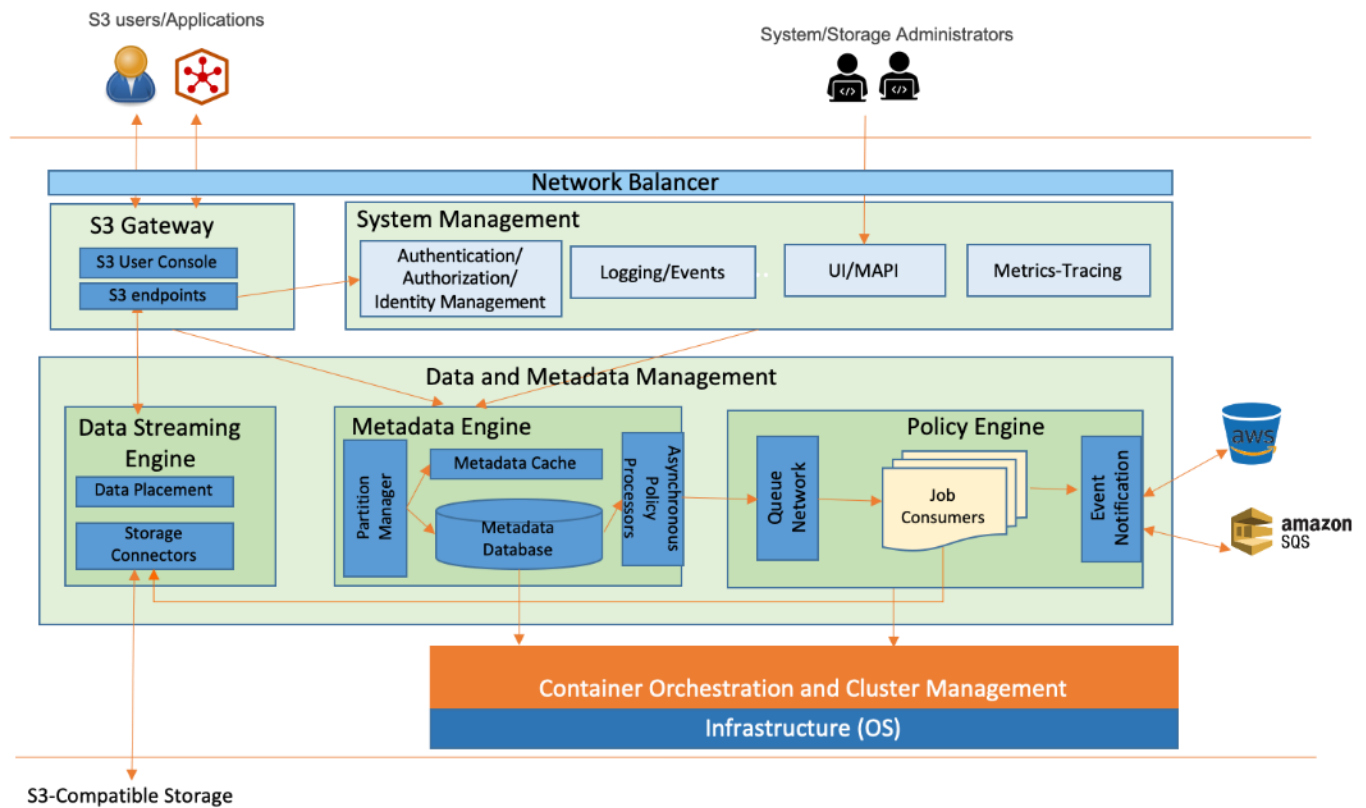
S3 users/Applications

System/Storage Administrators

Network Balancer

S3 Gateway

S3 User Console

S3 endpoints

System Management

Authentication/ Authorization/ Identity Management

Logging/Events

UI/MAPI

Metrics-Tracing

Data and Metadata Management

Data Streaming Engine

Data Placement

Storage Connectors

Metadata Engine

Partition Manager

Metadata Cache

Metadata Database

Asynchronous Policy Processors

Policy Engine

Queue Network

Job Consumers

Event Notification

aws

amazon SQS

Container Orchestration and Cluster Management

Infrastructure (OS)

S3-Compatible Storage